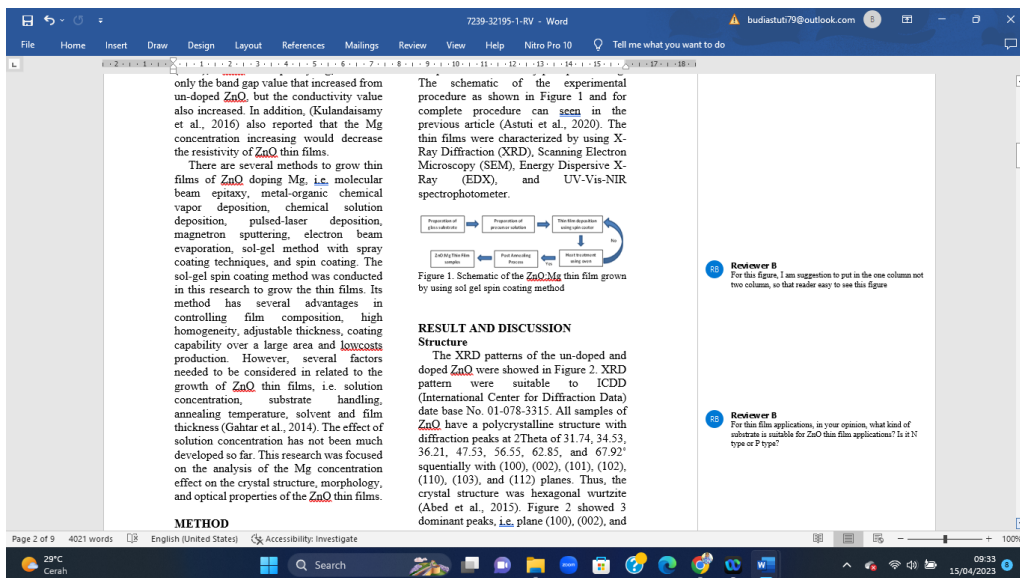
7239-32195-1-RV - Word

budiastuti79@outlook.com

File Home Insert Draw Design Layout References Mailings Review View Help Nitro Pro 10 Tell me what you want to do

only the band gap value that increased from un-doped ZnO, but the conductivity value also increased. In addition, (Kulandaisamy et al., 2016) also reported that the Mg concentration increasing would decrease the resistivity of ZnO thin films.

There are several methods to grow thin films of ZnO doping Mg, i.e. molecular beam epitaxy, metal-organic chemical vapor deposition, chemical solution deposition, pulsed-laser deposition, magnetron sputtering, electron beam evaporation, sol-gel method with spray coating techniques, and spin coating. The sol-gel spin coating method was conducted in this research to grow the thin films. Its method has several advantages in controlling film composition, high homogeneity, adjustable thickness, coating capability over a large area and lowcosts production. However, several factors needed to be considered in related to the growth of ZnO thin films, i.e. solution concentration, substrate handling, annealing temperature, solvent and film thickness (Gahtar et al., 2014). The effect of solution concentration has not been much developed so far. This research was focused on the analysis of the Mg concentration effect on the crystal structure, morphology, and optical properties of the ZnO thin films.

METHOD

The schematic of the experimental procedure as shown in Figure 1 and for complete procedure can seen in the previous article (Astuti et al., 2020). The thin films were characterized by using X-Ray Diffraction (XRD), Scanning Electron Microscopy (SEM), Energy Dispersive X-Ray (EDX), and UV-Vis-NIR spectrophotometer.

Preparation of glass substrate
Preparation of precursor solution
Thin film deposition using spin coater
No
Heat treatment using oven
Yes
Post Annealing Process
ZnO:Mg Thin Film samples

Figure 1. Schematic of the ZnO:Mg thin film grown by using sol gel spin coating method

RESULT AND DISCUSSION
Structure

The XRD patterns of the un-doped and doped ZnO were showed in Figure 2. XRD pattern were suitable to ICDD (International Center for Diffraction Data) date base No. 01-078-3315. All samples of ZnO have a polycrystalline structure with diffraction peaks at 2Theta of 31.74, 34.53, 36.21, 47.53, 56.55, 62.85, and 67.92° squentially with (100), (002), (101), (102), (110), (103), and (112) planes. Thus, the crystal structure was hexagonal wurtzite (Abed et al., 2015). Figure 2 showed 3 dominant peaks, i.e. plane (100), (002), and

RB Reviewer B
For this figure, I am suggestion to put in the one column not two column, so that reader easy to see this figure

RB Reviewer B
For thin film applications, in your opinion, what kind of substrate is suitable for ZnO thin film applications? Is it N type or P type?

Page 2 of 9 4021 words English (United States) Accessibility: Investigate 100%

29°C Cerah Search 09:33 15/04/2023